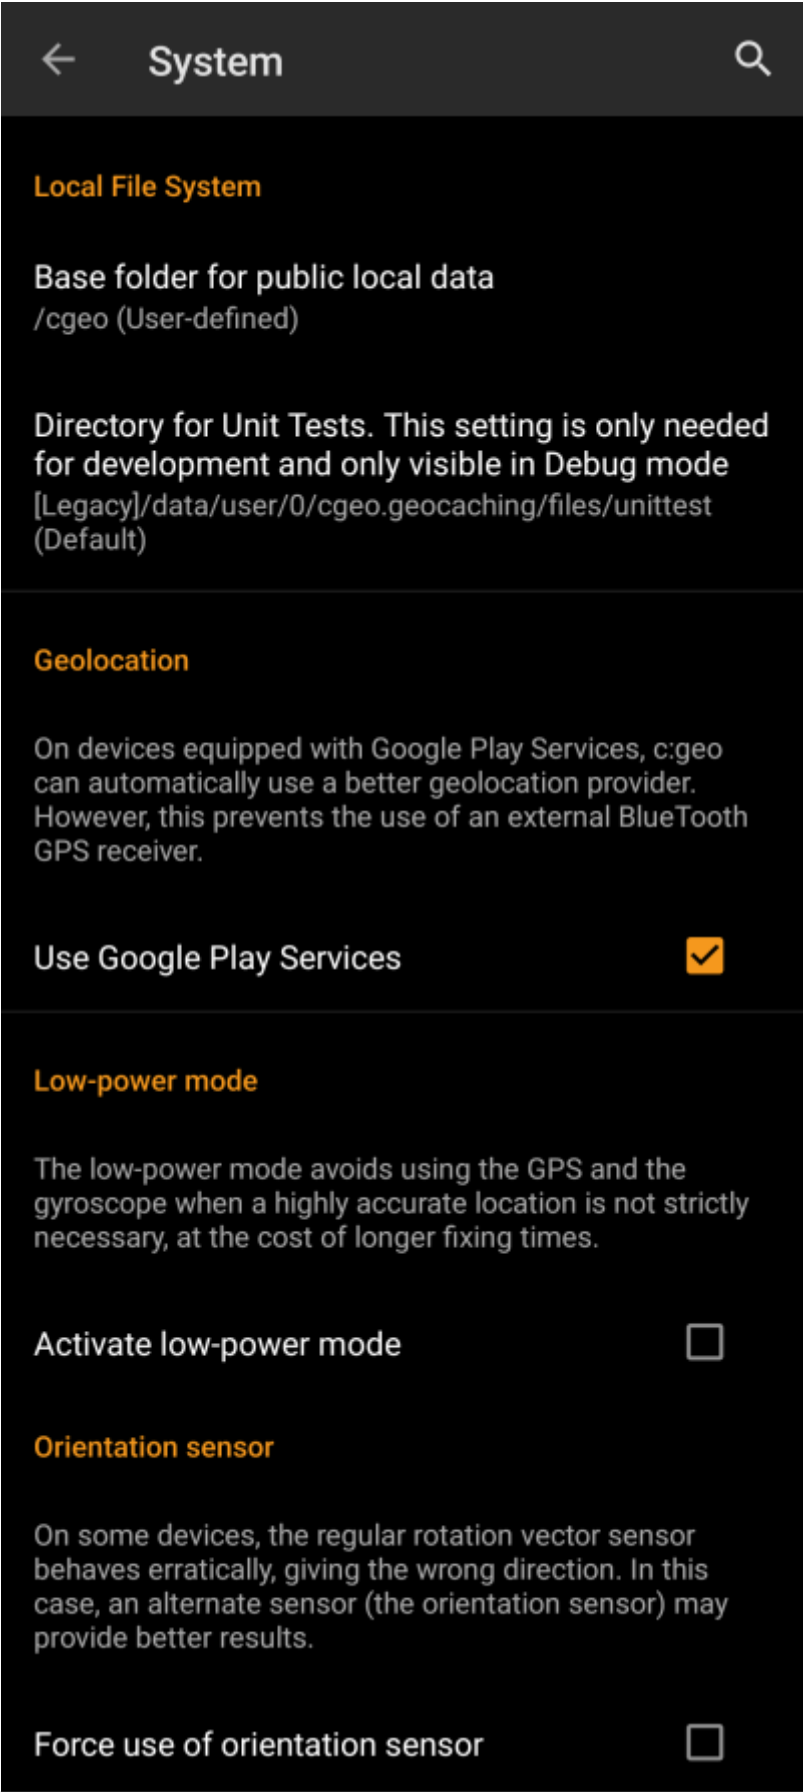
System

Local File System

Base folder for public local data
/cgeo (User-defined)

Directory for Unit Tests. This setting is only needed for development and only visible in Debug mode
[Legacy]/data/user/0/cgeo.geocaching/files/unittest (Default)

Geolocation

On devices equipped with Google Play Services, c:geo can automatically use a better geolocation provider. However, this prevents the use of an external BlueTooth GPS receiver.

Use Google Play Services

Low-power mode

The low-power mode avoids using the GPS and the gyroscope when a highly accurate location is not strictly necessary, at the cost of longer fixing times.

Activate low-power mode

Orientation sensor

On some devices, the regular rotation vector sensor behaves erratically, giving the wrong direction. In this case, an alternate sensor (the orientation sensor) may provide better results.

Force use of orientation sensor